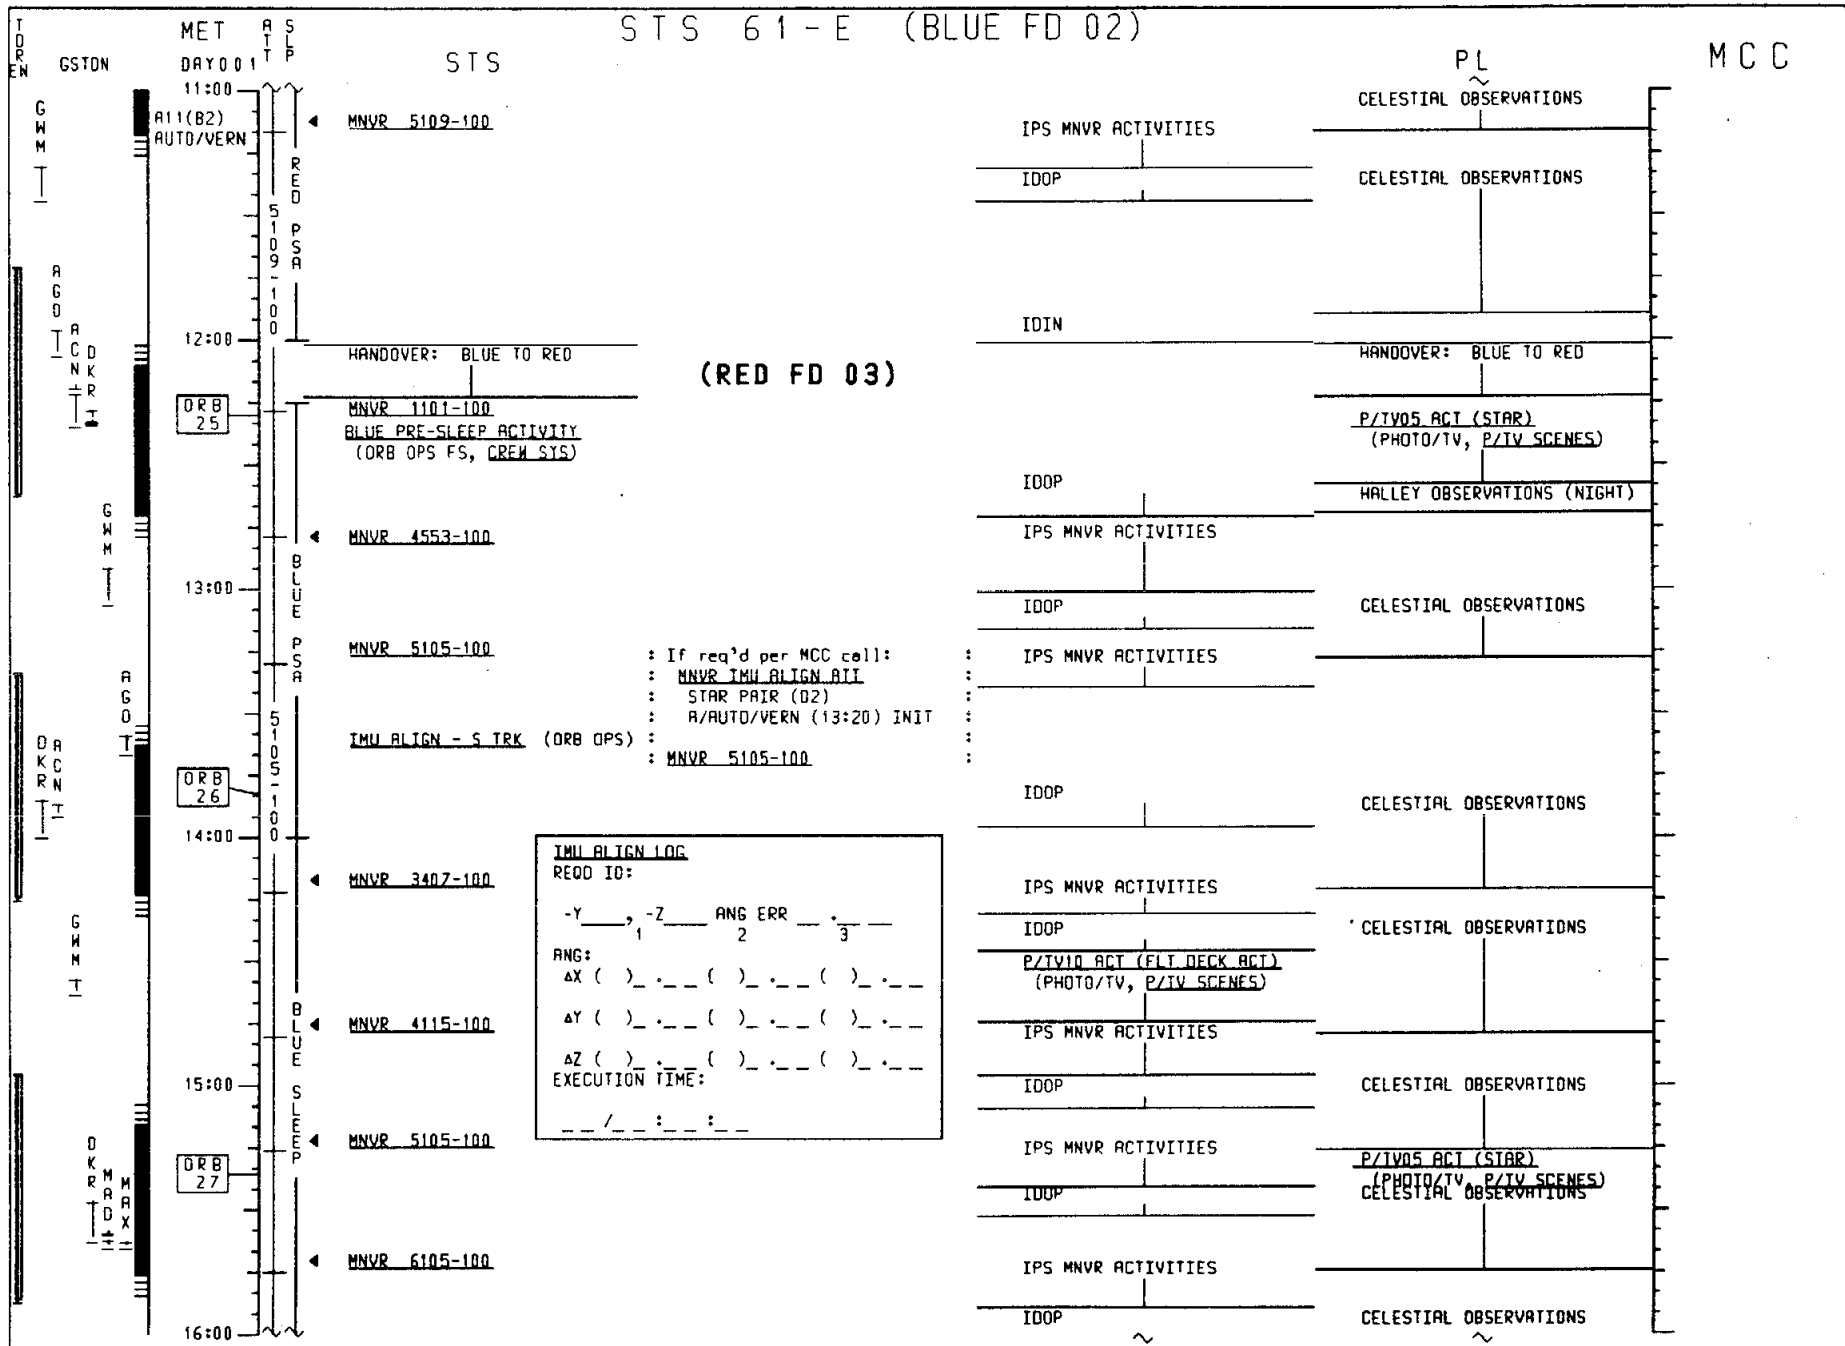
STS 61-E (BLUE FD 02)

TDRE N GSTDN MET DAY001 ATT SLP STS PL MCC

11:00

A11(B2) AUTO/VERN

GWM

◀ MNVR 5109-100

RED PSA

5109-100

CELESTIAL OBSERVATIONS

IPS MNVR ACTIVITIES

IDOP

CELESTIAL OBSERVATIONS

AGO

IDIN

12:00

ACN DKR

HANDOVER: BLUE TO RED

(RED FD 03)

HANDOVER: BLUE TO RED

ORB 25

MNVR 1101-100
BLUE PRE-SLEEP ACTIVITY
(ORB OPS FS, CREW SYS)

P/TV05 ACT (STAR)
(PHOTO/TV, P/TV SCENES)

IDOP

HALLEY OBSERVATIONS (NIGHT)

GWM

◀ MNVR 4553-100

IPS MNVR ACTIVITIES

BLUE PSA

13:00

IDOP

CELESTIAL OBSERVATIONS

MNVR 5105-100

: If req'd per MCC call:
: MNVR IMU ALIGN ATT
: STAR PAIR (02)
: A/AUTO/VERN (13:20) INIT
IMU ALIGN - S TRK (ORB OPS) :
: MNVR 5105-100

IPS MNVR ACTIVITIES

AGO

5105-100

DKR ACN

ORB 26

IDOP

CELESTIAL OBSERVATIONS

14:00

IMU ALIGN LOG
REQD ID:

-Y____, -Z____ ANG ERR __ .__ __
1 2 3

ANG:
ΔX ( )_ .__ ( )_ .__ ( )_ .__
ΔY ( )_ .__ ( )_ .__ ( )_ .__
ΔZ ( )_ .__ ( )_ .__ ( )_ .__
EXECUTION TIME:

__ /__ :__ :__

◀ MNVR 3407-100

IPS MNVR ACTIVITIES

GWM

IDOP

CELESTIAL OBSERVATIONS

P/TV10 ACT (FLT DECK ACT)
(PHOTO/TV, P/TV SCENES)

BLUE SLEEP

◀ MNVR 4115-100

IPS MNVR ACTIVITIES

15:00

IDOP

CELESTIAL OBSERVATIONS

◀ MNVR 5105-100

IPS MNVR ACTIVITIES

DKR MAD MAX

ORB 27

P/TV05 ACT (STAR)
(PHOTO/TV, P/TV SCENES)

IDOP

CELESTIAL OBSERVATIONS

◀ MNVR 6105-100

IPS MNVR ACTIVITIES

16:00

IDOP

CELESTIAL OBSERVATIONS